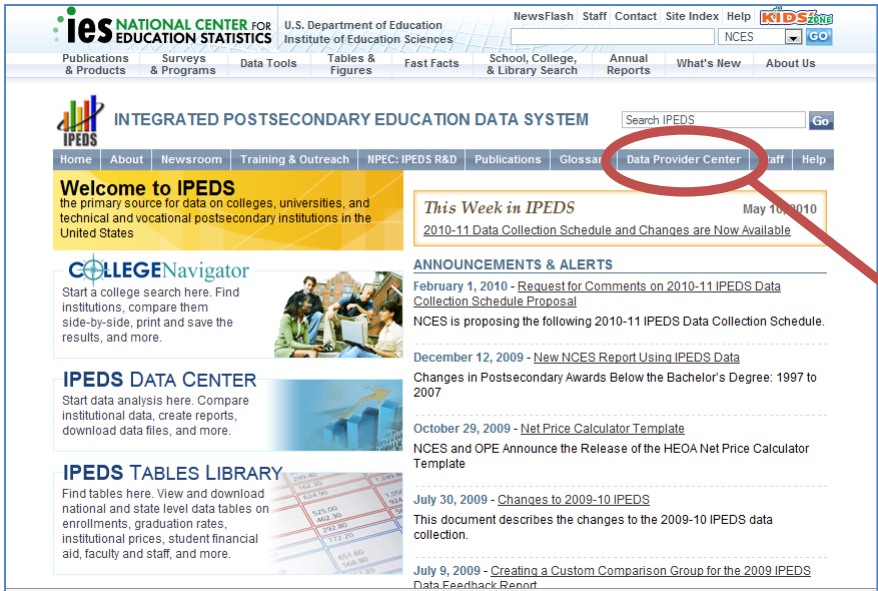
ies NATIONAL CENTER FOR EDUCATION STATISTICS

U.S. Department of Education
Institute of Education Sciences

NewsFlash | Staff | Contact | Site Index | Help

KIDS ZONE

NCES

GO

Publications & Products | Surveys & Programs | Data Tools | Tables & Figures | Fast Facts | School, College, & Library Search | Annual Reports | What's New | About Us

IPEDS

INTEGRATED POSTSECONDARY EDUCATION DATA SYSTEM

Search IPEDS

Go

Home | About | Newsroom | Training & Outreach | NPEC: IPEDS R&D | Publications | Glossar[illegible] | Data Provider Center | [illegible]taff | Help

Welcome to IPEDS
the primary source for data on colleges, universities, and technical and vocational postsecondary institutions in the United States

COLLEGENavigator
Start a college search here. Find institutions, compare them side-by-side, print and save the results, and more.

IPEDS DATA CENTER
Start data analysis here. Compare institutional data, create reports, download data files, and more.

IPEDS TABLES LIBRARY
Find tables here. View and download national and state level data tables on enrollments, graduation rates, institutional prices, student financial aid, faculty and staff, and more.

This Week in IPEDS
May 1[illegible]2010
2010-11 Data Collection Schedule and Changes are Now Available

ANNOUNCEMENTS & ALERTS

February 1, 2010 - Request for Comments on 2010-11 IPEDS Data Collection Schedule Proposal
NCES is proposing the following 2010-11 IPEDS Data Collection Schedule.

December 12, 2009 - New NCES Report Using IPEDS Data
Changes in Postsecondary Awards Below the Bachelor's Degree: 1997 to 2007

October 29, 2009 - Net Price Calculator Template
NCES and OPE Announce the Release of the HEOA Net Price Calculator Template

July 30, 2009 - Changes to 2009-10 IPEDS
This document describes the changes to the 2009-10 IPEDS data collection.

July 9, 2009 - Creating a Custom Comparison Group for the 2009 IPEDS Data Feedback Report